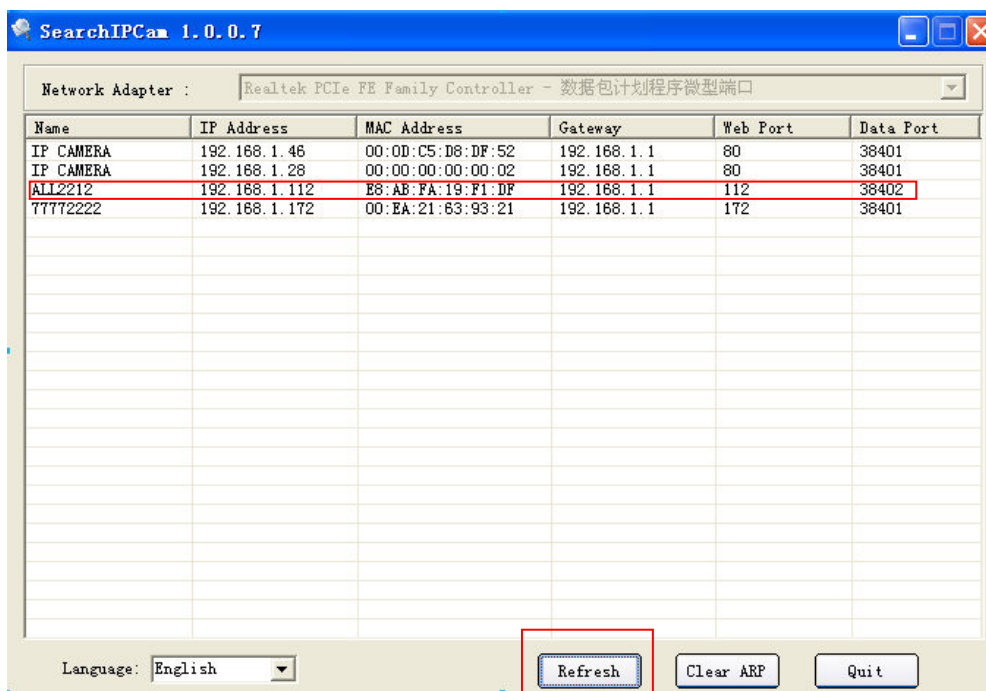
SearchIPCam 1.0.0.7

Network Adapter : Realtek PCIe FE Family Controller - 数据包计划程序微型端口

| Name | IP Address | MAC Address | Gateway | Web Port | Data Port |
|---|---|---|---|---|---|
| IP CAMERA | 192.168.1.46 | 00:0D:C5:D8:DF:52 | 192.168.1.1 | 80 | 38401 |
| IP CAMERA | 192.168.1.28 | 00:00:00:00:00:02 | 192.168.1.1 | 80 | 38401 |
| ALL2212 | 192.168.1.112 | E8:AB:FA:19:F1:DF | 192.168.1.1 | 112 | 38402 |
| 77772222 | 192.168.1.172 | 00:EA:21:63:93:21 | 192.168.1.1 | 172 | 38401 |

Language: English

Refresh

Clear ARP

Quit